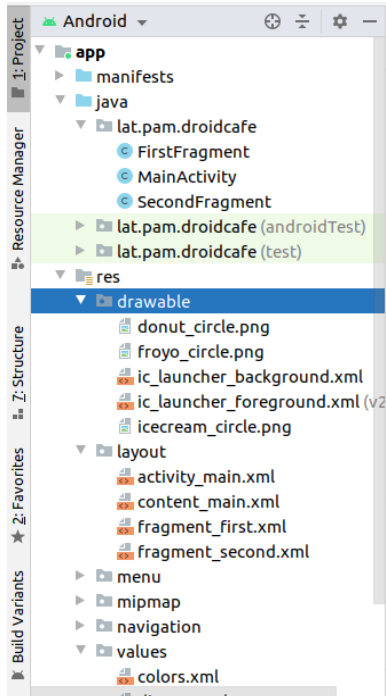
1: Project
Resource Manager
7: Structure
2: Favorites
Build Variants

Android

app
manifests
java
lat.pam.droidcafe
FirstFragment
MainActivity
SecondFragment
lat.pam.droidcafe (androidTest)
lat.pam.droidcafe (test)
res
drawable
donut_circle.png
froyo_circle.png
ic_launcher_background.xml
ic_launcher_foreground.xml (v2
icecream_circle.png
layout
activity_main.xml
content_main.xml
fragment_first.xml
fragment_second.xml
menu
mipmap
navigation
values
colors.xml
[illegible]